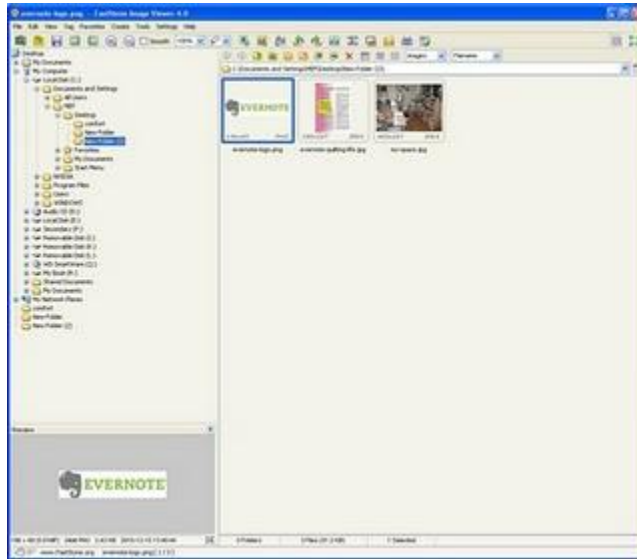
evernote-logo.png - FastStone Image Viewer 4.0

File Edit View Tag Favorites Create Tools Settings Help

Desktop
My Documents
My Computer
Local Disk (C:)
Documents and Settings
All Users
Desktop
New Folder
New Folder (2)
Favorites
My Documents
Start Menu
NVIDIA
Program Files
Users
WINDOWS
Audio CD (D:)
Local Disk (E:)
Secondary (F:)
Removable Disk (G:)
Removable Disk (H:)
Removable Disk (I:)
Removable Disk (J:)
My Book (K:)
Shared Documents
My Documents
My Network Places
New Folder
New Folder (2)

Images
Filename

EVERNOTE

evernote-logo.png
evernote-quilting-life.jpg
nor-ssaers.jpg

Preview

EVERNOTE

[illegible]
www.FastStone.org
evernote-logo.png
3 Folders
3 Files
1 Selected